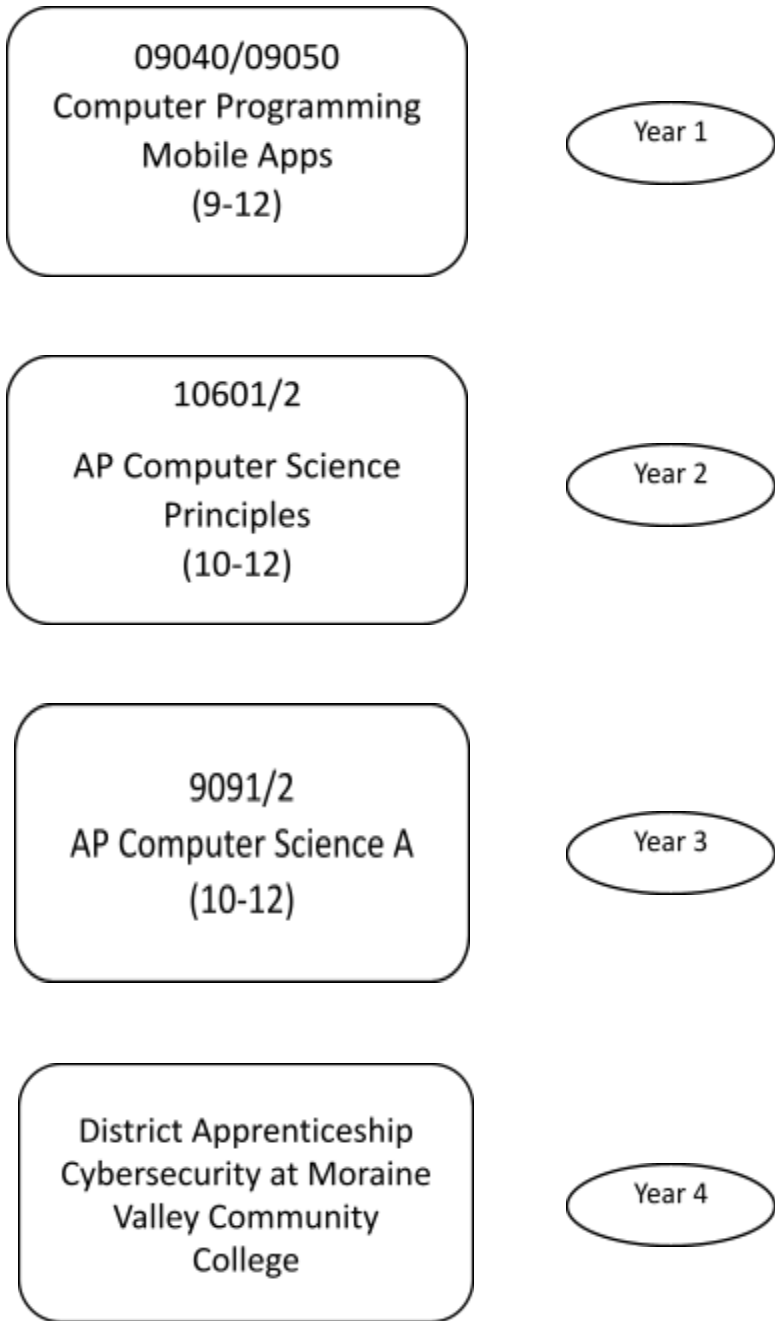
09040/09050
Computer Programming
Mobile Apps
(9-12)

Year 1

10601/2

AP Computer Science
Principles
(10-12)

Year 2

9091/2
AP Computer Science A
(10-12)

Year 3

District Apprenticeship
Cybersecurity at Moraine
Valley Community
College

Year 4